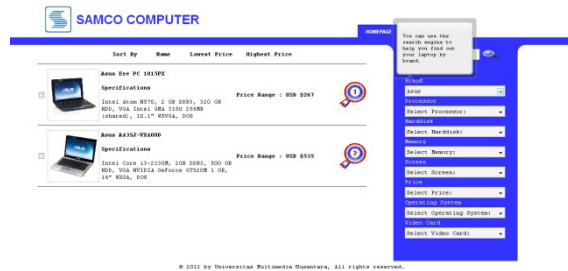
SAMCO COMPUTER

HOMEPAGE

You can use the search engine to help you find out your laptop by brand.

Sort By Name Lowest Price Highest Price

Asus Eee PC 1015PE

Specifications

Intel Atom N570, 2 GB DDR3, 320 GB HDD, VGA Intel GMA 3150 256MB (shared), 10.1" WSVGA, DOS

Price Range : USD $267

1

Asus A43SJ-VX400D

Specifications

Intel Core i3-2330M, 2GB DDR3, 500 GB HDD, VGA NVIDIA GeForce GT520M 1 GB, 14" HDGA, DOS

Price Range : USD $535

2

Brand
Asus
Processor
Select Processor:
Harddisk
Select Harddisk:
Memory
Select Memory:
Screen
Select Screen:
Price
Select Price:
Operating System
Select Operating System:
Video Card
Select Video Card:

© 2012 by Universitas Multimedia Nusantara, All rights reserved.